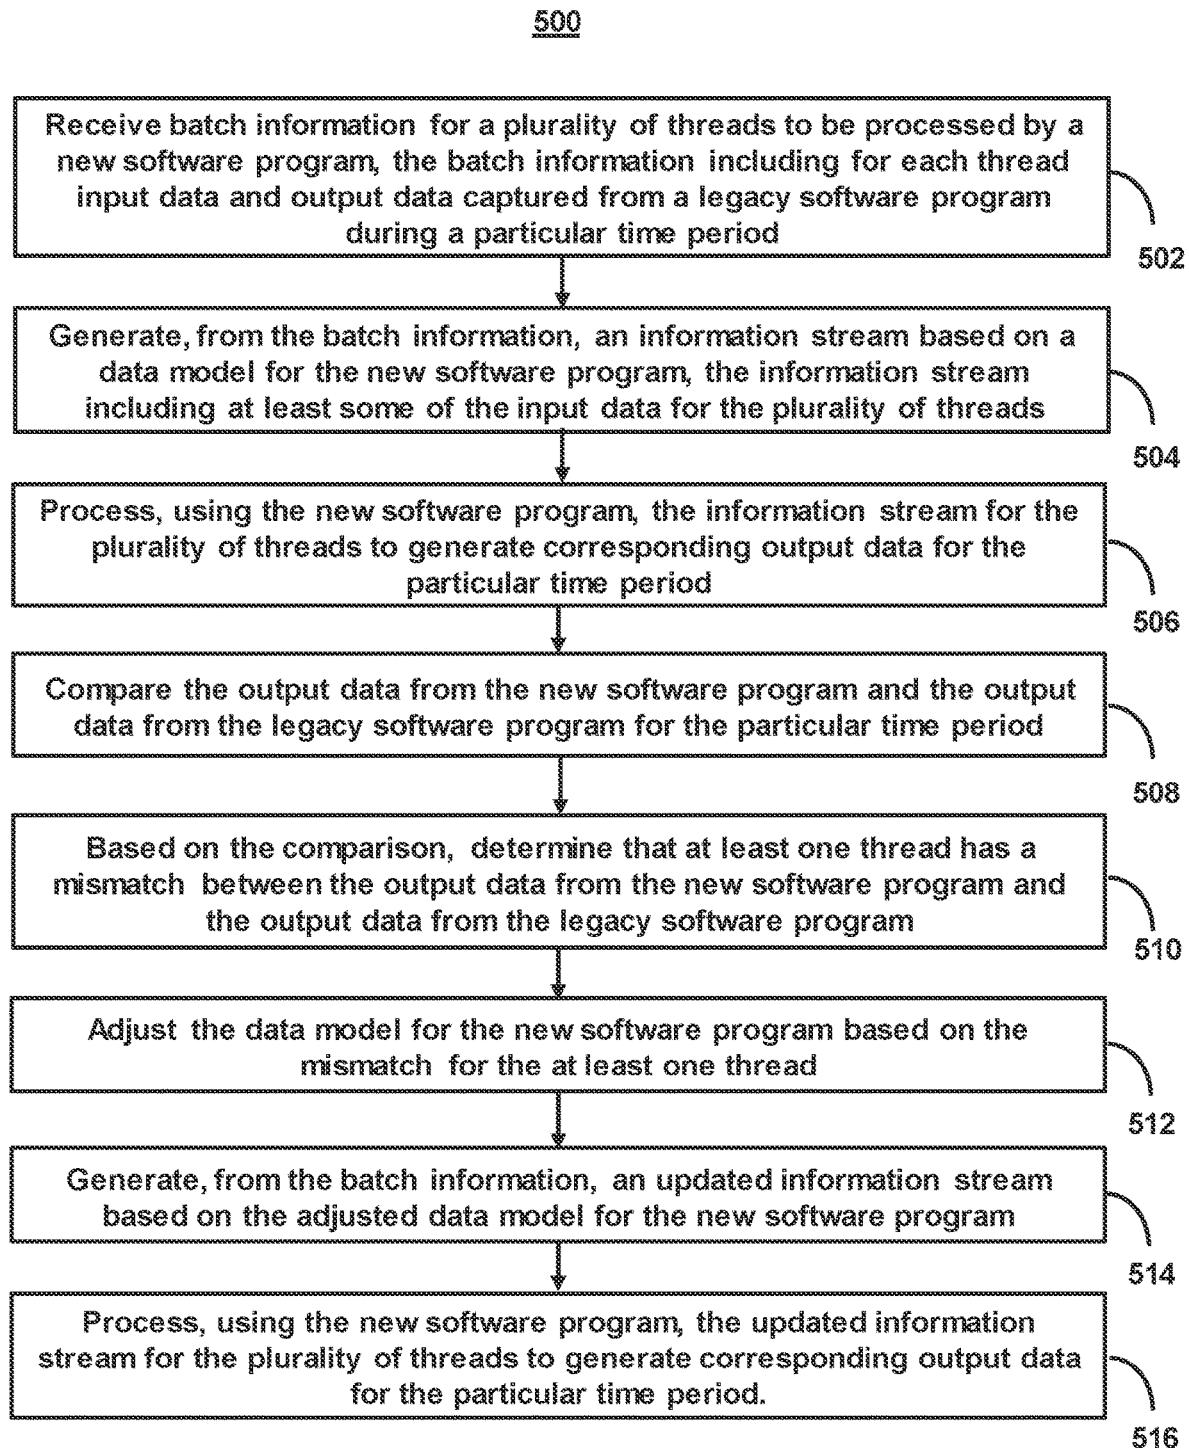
500

Receive batch information for a plurality of threads to be processed by a new software program, the batch information including for each thread input data and output data captured from a legacy software program during a particular time period

502

Generate, from the batch information, an information stream based on a data model for the new software program, the information stream including at least some of the input data for the plurality of threads

504

Process, using the new software program, the information stream for the plurality of threads to generate corresponding output data for the particular time period

506

Compare the output data from the new software program and the output data from the legacy software program for the particular time period

508

Based on the comparison, determine that at least one thread has a mismatch between the output data from the new software program and the output data from the legacy software program

510

Adjust the data model for the new software program based on the mismatch for the at least one thread

512

Generate, from the batch information, an updated information stream based on the adjusted data model for the new software program

514

Process, using the new software program, the updated information stream for the plurality of threads to generate corresponding output data for the particular time period.

516